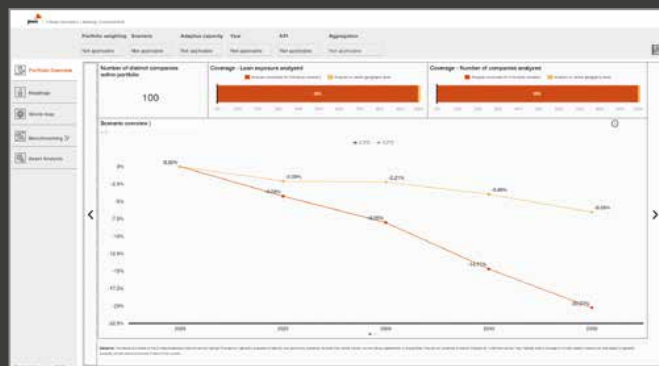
Portfolio weighting Scenario Adaptive capacity Year KPI Aggregation

Not applicable Not applicable Not applicable Not applicable Not applicable Not applicable

Portfolio Overview

Headings

World map

Benchmarking

Asset Analysis

Number of distinct companies within portfolio

100

Coverage - Loan exposure analyzed

Coverage - Number of companies analyzed

Scenario overview

0%

-2.5%

-5%

-7.5%

-10%

-12.5%

-15%

-17.5%

-20%

-22.5%

0.00%

-1.09%

-3.21%

-4.00%

-4.46%

-6.09%

-8.00%

-13.71%

-20.02%

2020

2025

2030

2040

2050

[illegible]